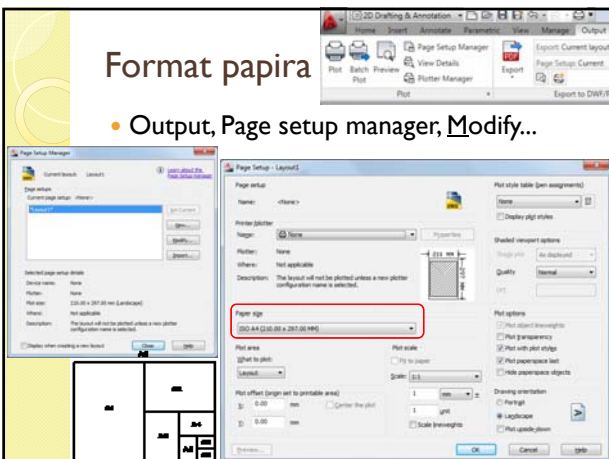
Format papira

2D Drafting & Annotation

Home Insert Annotate Parametric View Manage Output

Plot Batch Plot Preview

Page Setup Manager

View Details

Plotter Manager

Plot

Export

Export: Current layout

Page Setup: Current

Export to DWF/PDF

• Output, Page setup manager, Modify...

Page Setup Manager

Current layout: Layout1

Learn about the Page Setup Manager

Page setups

Current page setup: <None>

*Layout1*

Set Current

New...

Modify...

Import...

Selected page setup details

Device name: None

Plotter: None

Plot size: 210.00 x 297.00 mm (Landscape)

Where: Not applicable

Description: The layout will not be plotted unless a new plotter configuration name is selected.

Display when creating a new layout

Close

Help

Page Setup - Layout1

Page setup

Name: <None>

Printer/plotter

Name: None

Properties

Plotter: None

Where: Not applicable

Description: The layout will not be plotted unless a new plotter configuration name is selected.

210 MM

297 MM

Paper size

ISO A4 (210.00 x 297.00 MM)

Plot area

What to plot:

Layout

Plot offset (origin set to printable area)

X: 0.00 mm

Y: 0.00 mm

Center the plot

Plot scale

Fit to paper

Scale: 1:1

1 mm

1 unit

Scale lineweights

Plot style table (pen assignments)

None

Display plot styles

Shaded viewport options

Shade plot: As displayed

Quality: Normal

DPI

Plot options

Plot object lineweights

Plot transparency

Plot with plot styles

Plot paperspace last

Hide paperspace objects

Drawing orientation

Portrait

Landscape

Plot upside-down

Preview...

OK

Cancel

Help

A0

A1

A2

A3

A4